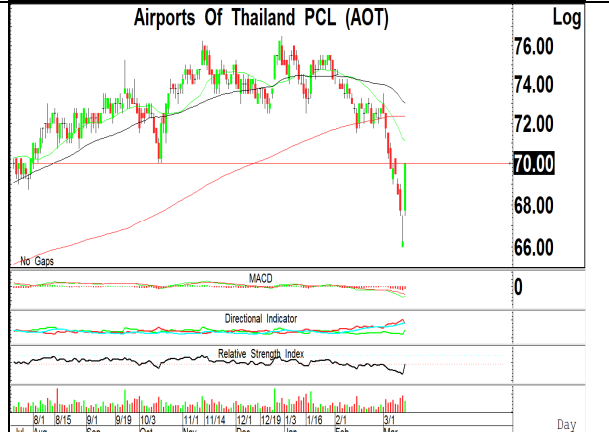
Airports Of Thailand PCL (AOT)

Log

76.00

74.00

72.00

70.00

68.00

66.00

No Gaps

MACD

0

Directional Indicator

Relative Strength Index

8/1 8/15 9/1 9/19 10/3 11/1 11/14 12/1 12/19 1/3 1/16 2/1 3/1

Aug Sep Oct Nov Dec Jan Feb Mar

Day